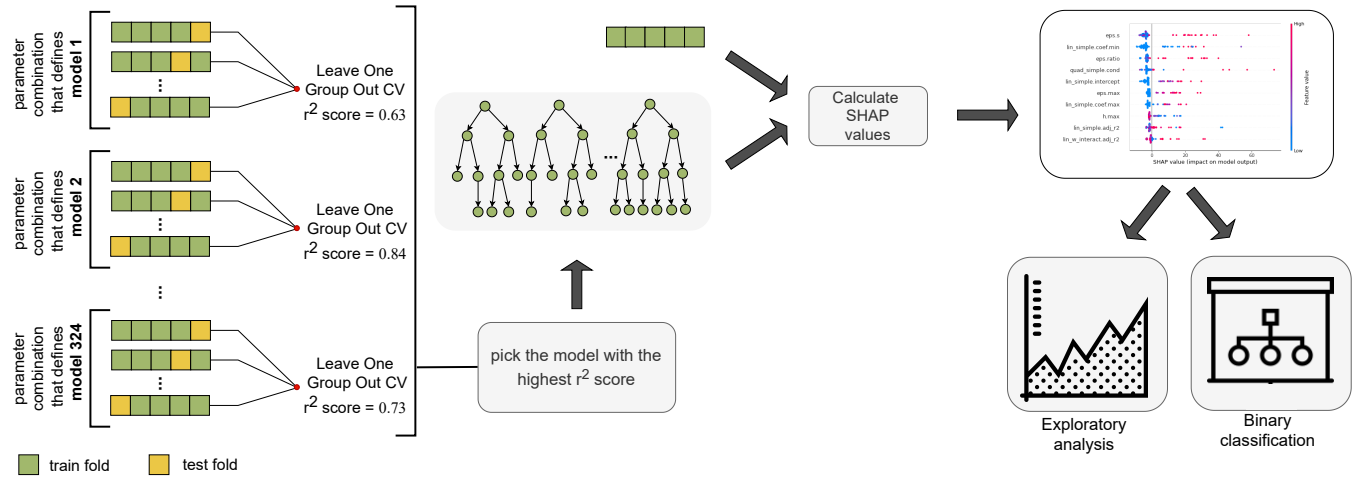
parameter combination that defines **model 1**

Leave One Group Out CV
$r^2$ score = 0.63

parameter combination that defines **model 2**

Leave One Group Out CV
$r^2$ score = 0.84

parameter combination that defines **model 324**

Leave One Group Out CV
$r^2$ score = 0.73

train fold test fold

pick the model with the highest $r^2$ score

Calculate SHAP values

eps.s
lin_simple.coef.min
eps.ratio
quad_simple.cond
lin_simple.intercept
eps.max
lin_simple.coef.max
h.max
lin_simple.adj_r2
lin_w_interact.adj_r2

SHAP value (impact on model output)

High
Feature value
Low

Exploratory analysis

Binary classification